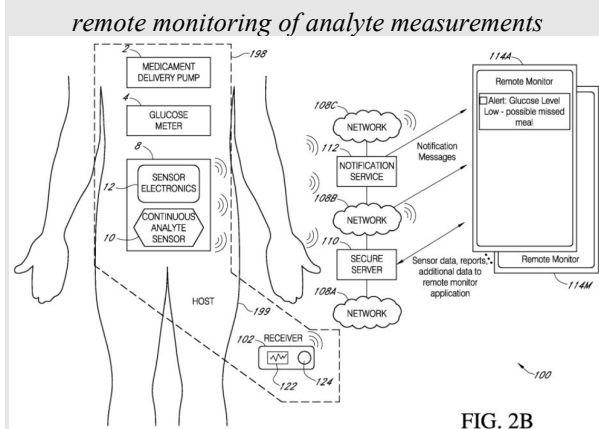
remote monitoring of analyte measurements

2
MEDICAMENT DELIVERY PUMP
198
4
GLUCOSE METER
8
12
SENSOR ELECTRONICS
10
CONTINUOUS ANALYTE SENSOR
HOST
199
102
RECEIVER
122
124

108C
NETWORK
112
NOTIFICATION SERVICE
Notification Messages
108B
NETWORK
110
SECURE SERVER
Sensor data, reports, additional data to remote monitor application
108A
NETWORK

114A
Remote Monitor
Alert: Glucose Level Low - possible missed meal
Remote Monitor
114M

100
FIG. 2B